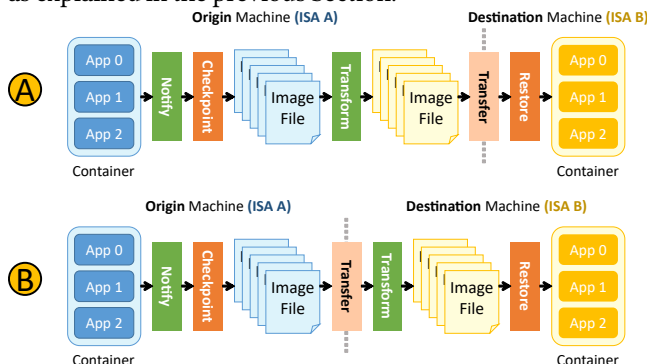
as explained in the previous section.

Origin Machine (ISA A)

Destination Machine (ISA B)

A

App 0
App 1
App 2
Container

Notify

Checkpoint

Image File

Transform

Image File

Transfer

Restore

App 0
App 1
App 2
Container

Origin Machine (ISA A)

Destination Machine (ISA B)

B

App 0
App 1
App 2
Container

Notify

Checkpoint

Image File

Transfer

Transform

Image File

Restore

App 0
App 1
App 2
Container